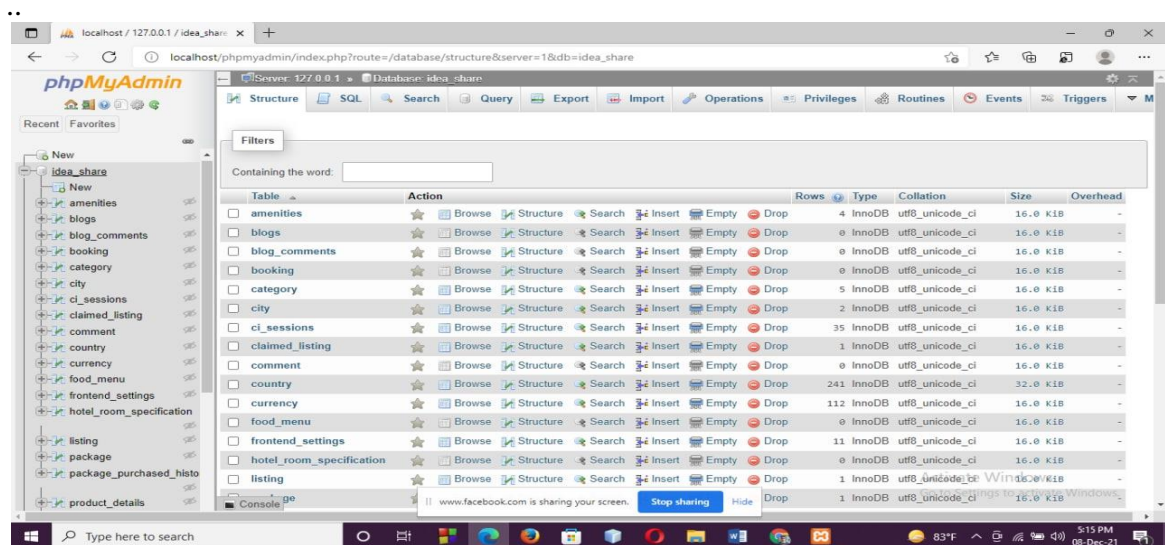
localhost / 127.0.0.1 / idea_share ×

localhost/phpmyadmin/index.php?route=/database/structure&server=1&db=idea_share

phpMyAdmin

Recent Favorites

New
idea_share
New
amenities
blogs
blog_comments
booking
category
city
ci_sessions
claimed_listing
comment
country
currency
food_menu
frontend_settings
hotel_room_specification
listing
package
package_purchased_histo
product_details

Server: 127.0.0.1 » Database: idea_share

Structure SQL Search Query Export Import Operations Privileges Routines Events Triggers

Filters

Containing the word:

| Table | Action | Rows | Type | Collation | Size | Overhead |
|---|---|---|---|---|---|---|
| amenities | Browse Structure Search Insert Empty Drop | 4 | InnoDB | utf8_unicode_ci | 16.0 KiB | - |
| blogs | Browse Structure Search Insert Empty Drop | 0 | InnoDB | utf8_unicode_ci | 16.0 KiB | - |
| blog_comments | Browse Structure Search Insert Empty Drop | 0 | InnoDB | utf8_unicode_ci | 16.0 KiB | - |
| booking | Browse Structure Search Insert Empty Drop | 0 | InnoDB | utf8_unicode_ci | 16.0 KiB | - |
| category | Browse Structure Search Insert Empty Drop | 5 | InnoDB | utf8_unicode_ci | 16.0 KiB | - |
| city | Browse Structure Search Insert Empty Drop | 2 | InnoDB | utf8_unicode_ci | 16.0 KiB | - |
| ci_sessions | Browse Structure Search Insert Empty Drop | 35 | InnoDB | utf8_unicode_ci | 16.0 KiB | - |
| claimed_listing | Browse Structure Search Insert Empty Drop | 1 | InnoDB | utf8_unicode_ci | 16.0 KiB | - |
| comment | Browse Structure Search Insert Empty Drop | 0 | InnoDB | utf8_unicode_ci | 16.0 KiB | - |
| country | Browse Structure Search Insert Empty Drop | 241 | InnoDB | utf8_unicode_ci | 32.0 KiB | - |
| currency | Browse Structure Search Insert Empty Drop | 112 | InnoDB | utf8_unicode_ci | 16.0 KiB | - |
| food_menu | Browse Structure Search Insert Empty Drop | 0 | InnoDB | utf8_unicode_ci | 16.0 KiB | - |
| frontend_settings | Browse Structure Search Insert Empty Drop | 11 | InnoDB | utf8_unicode_ci | 16.0 KiB | - |
| hotel_room_specification | Browse Structure Search Insert Empty Drop | 0 | InnoDB | utf8_unicode_ci | 16.0 KiB | - |
| listing | Browse Structure Search Insert Empty Drop | 1 | InnoDB | utf8_unicode_ci | 16.0 KiB | - |
| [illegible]ge | Drop | 1 | InnoDB | utf8_unicode_ci | 16.0 KiB | - |

Activate Windows
Go to Settings to activate Windows.

Console

www.facebook.com is sharing your screen. Stop sharing Hide

Type here to search

83°F 5:15 PM 08-Dec-21